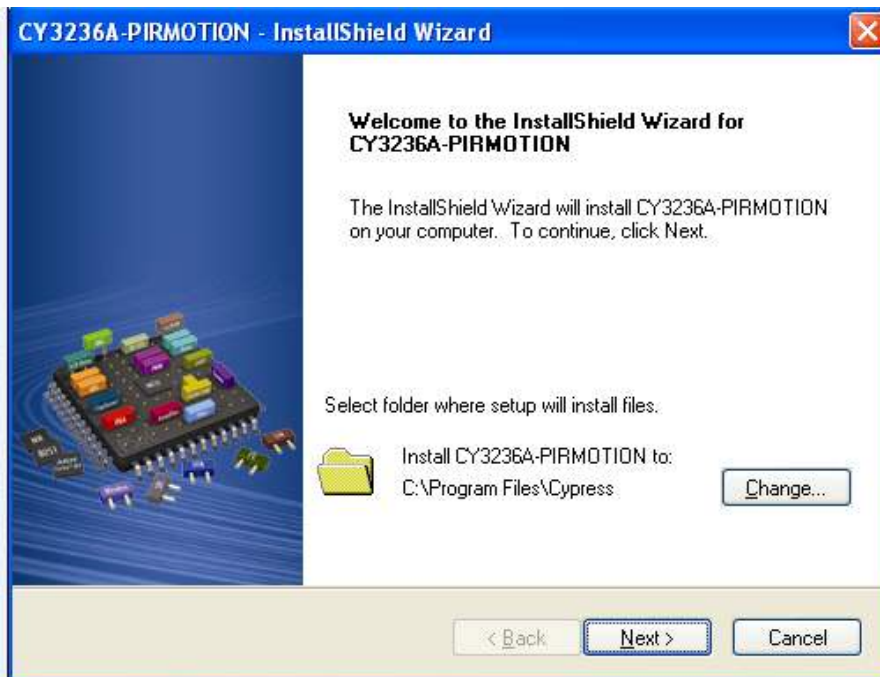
CY3236A-PIRMOTION - InstallShield Wizard

Welcome to the InstallShield Wizard for CY3236A-PIRMOTION

The InstallShield Wizard will install CY3236A-PIRMOTION on your computer. To continue, click Next.

Select folder where setup will install files.

Install CY3236A-PIRMOTION to:
C:\Program Files\Cypress

Change...

< Back

Next >

Cancel